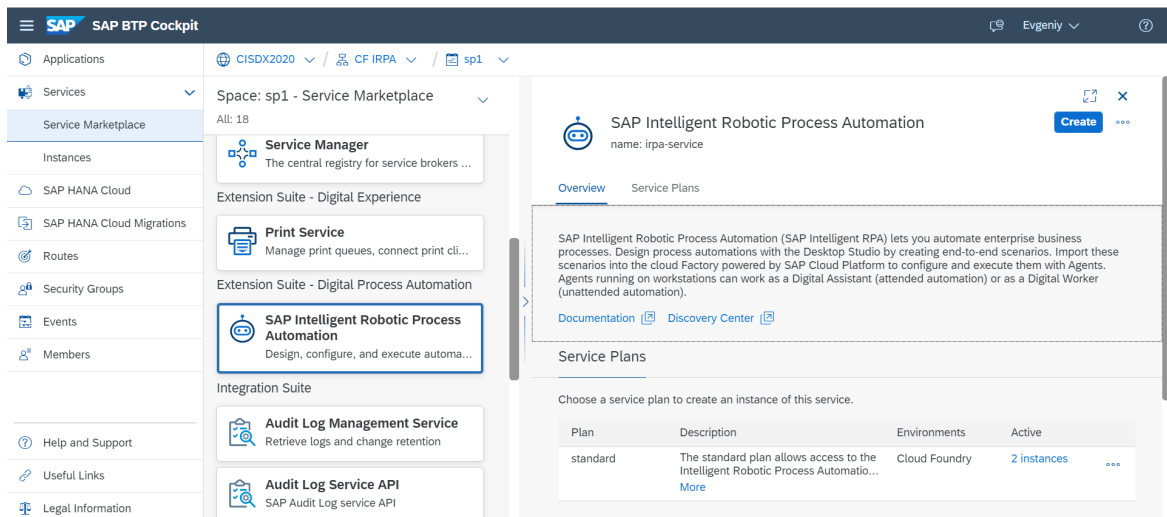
SAP SAP BTP Cockpit

Evgeniy

Applications
Services
Service Marketplace
Instances
SAP HANA Cloud
SAP HANA Cloud Migrations
Routes
Security Groups
Events
Members

Help and Support
Useful Links
Legal Information

CISDX2020 / CF IRPA / sp1

Space: sp1 - Service Marketplace
All: 18

Service Manager
The central registry for service brokers ...

Extension Suite - Digital Experience

Print Service
Manage print queues, connect print cli...

Extension Suite - Digital Process Automation

SAP Intelligent Robotic Process Automation
Design, configure, and execute automa...

Integration Suite

Audit Log Management Service
Retrieve logs and change retention

Audit Log Service API
SAP Audit Log service API

SAP Intelligent Robotic Process Automation
name: irpa-service

Create

Overview
Service Plans

SAP Intelligent Robotic Process Automation (SAP Intelligent RPA) lets you automate enterprise business processes. Design process automations with the Desktop Studio by creating end-to-end scenarios. Import these scenarios into the cloud Factory powered by SAP Cloud Platform to configure and execute them with Agents. Agents running on workstations can work as a Digital Assistant (attended automation) or as a Digital Worker (unattended automation).

Documentation Discovery Center

Service Plans

Choose a service plan to create an instance of this service.

| Plan | Description | Environments | Active |
|---|---|---|---|
| standard | The standard plan allows access to the Intelligent Robotic Process Automatio... More | Cloud Foundry | 2 instances |